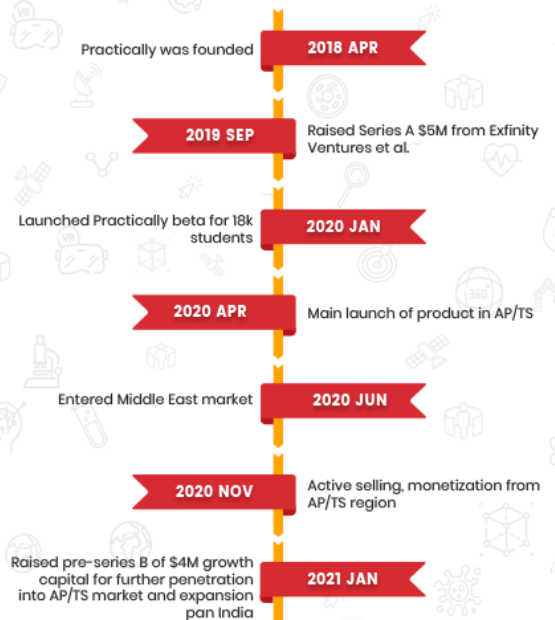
Practically was founded

2018 APR

2019 SEP

Raised Series A $5M from Exfinity Ventures et al.

Launched Practically beta for 18k students

2020 JAN

2020 APR

Main launch of product in AP/TS

Entered Middle East market

2020 JUN

2020 NOV

Active selling, monetization from AP/TS region

Raised pre-series B of $4M growth capital for further penetration into AP/TS market and expansion pan India

2021 JAN